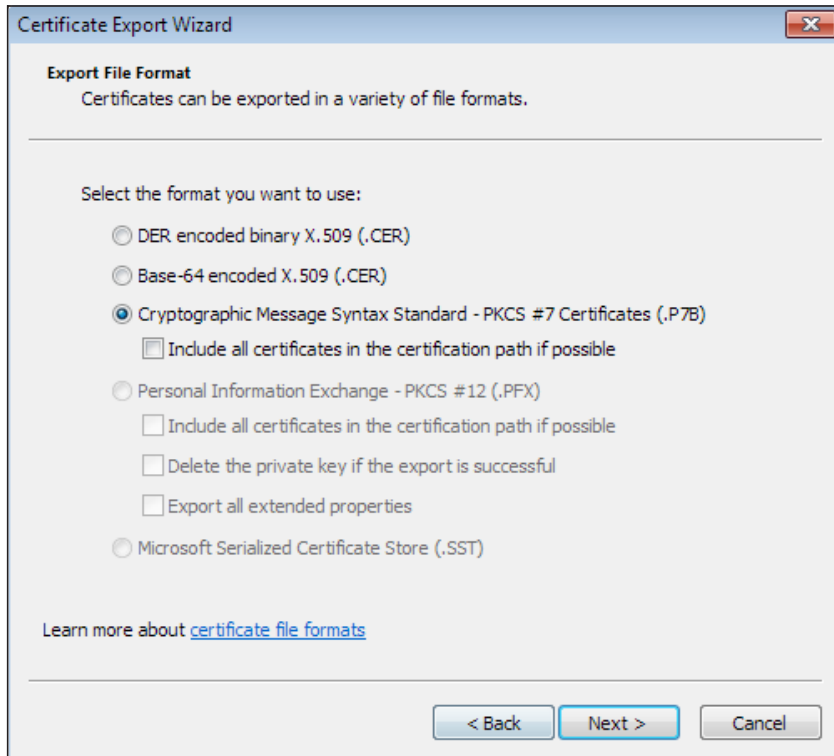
Certificate Export Wizard

Export File Format
Certificates can be exported in a variety of file formats.

Select the format you want to use:

DER encoded binary X.509 (.CER)

Base-64 encoded X.509 (.CER)

Cryptographic Message Syntax Standard - PKCS #7 Certificates (.P7B)

Include all certificates in the certification path if possible

Personal Information Exchange - PKCS #12 (.PFX)

Include all certificates in the certification path if possible

Delete the private key if the export is successful

Export all extended properties

Microsoft Serialized Certificate Store (.SST)

Learn more about certificate file formats

< Back Next > Cancel